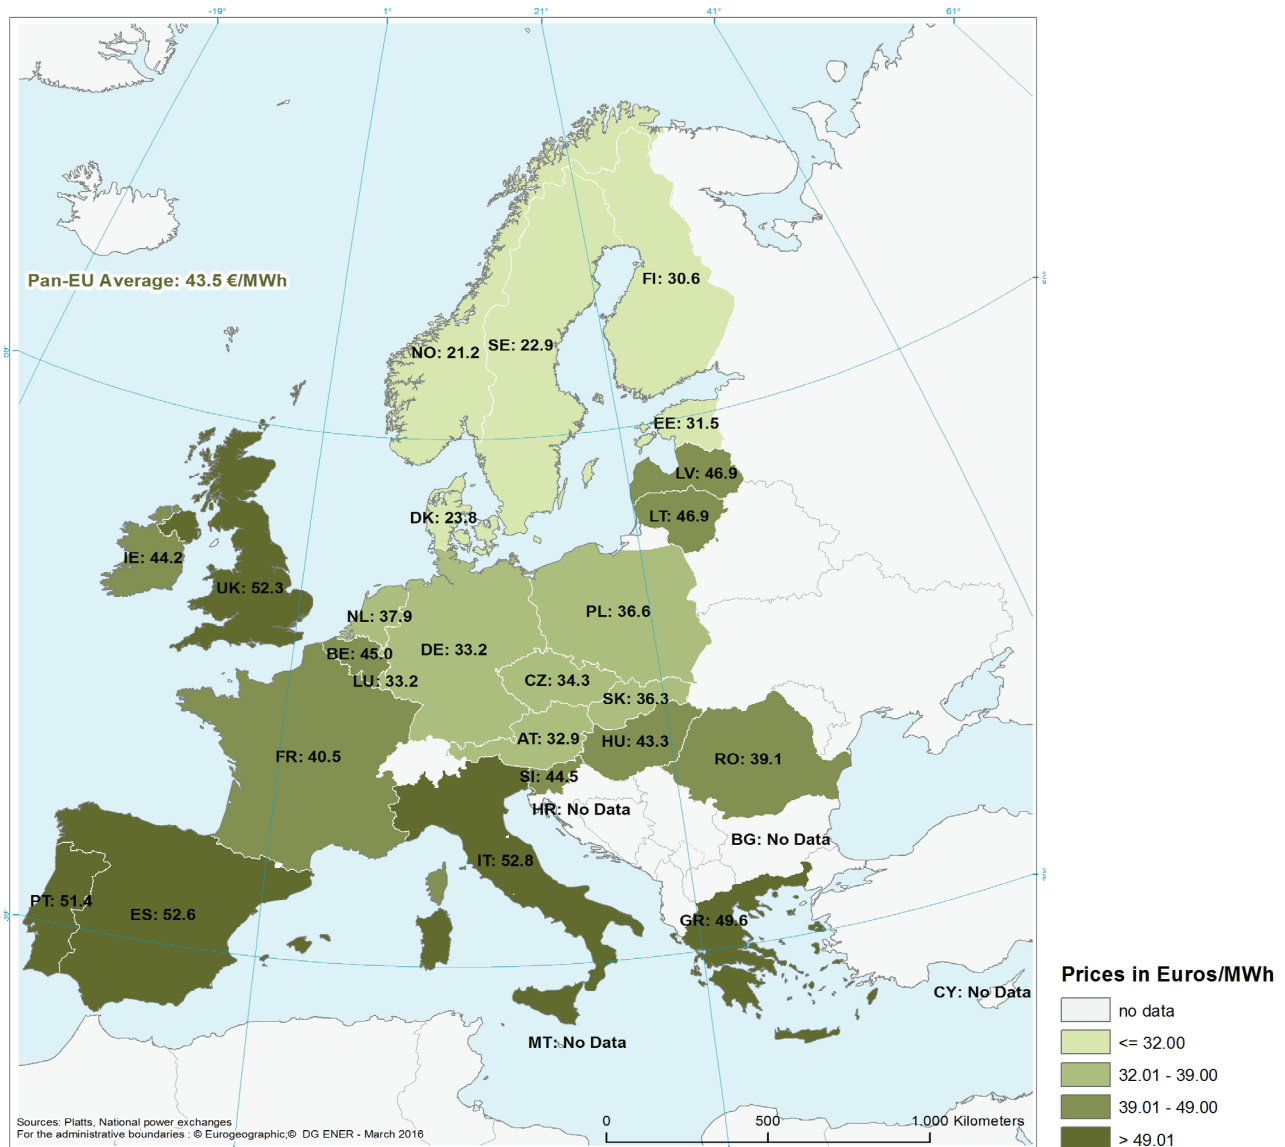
-19°
1°
21°
41°
61°

Pan-EU Average: 43.5 €/MWh

FI: 30.6
NO: 21.2
SE: 22.9
EE: 31.5
LV: 46.9
LT: 46.9
DK: 23.8
IE: 44.2
UK: 52.3
NL: 37.9
PL: 36.6
DE: 33.2
BE: 45.0
LU: 33.2
CZ: 34.3
SK: 36.3
AT: 32.9
HU: 43.3
RO: 39.1
FR: 40.5
SI: 44.5
HR: No Data
BG: No Data
IT: 52.8
PT: 51.4
ES: 52.6
GR: 49.6
CY: No Data
MT: No Data

Prices in Euros/MWh
no data
<= 32.00
32.01 - 39.00
39.01 - 49.00
> 49.01

Sources: Platts, National power exchanges
For the administrative boundaries : © Eurogeographic;© DG ENER - March 2016

0
500
1.000 Kilometers